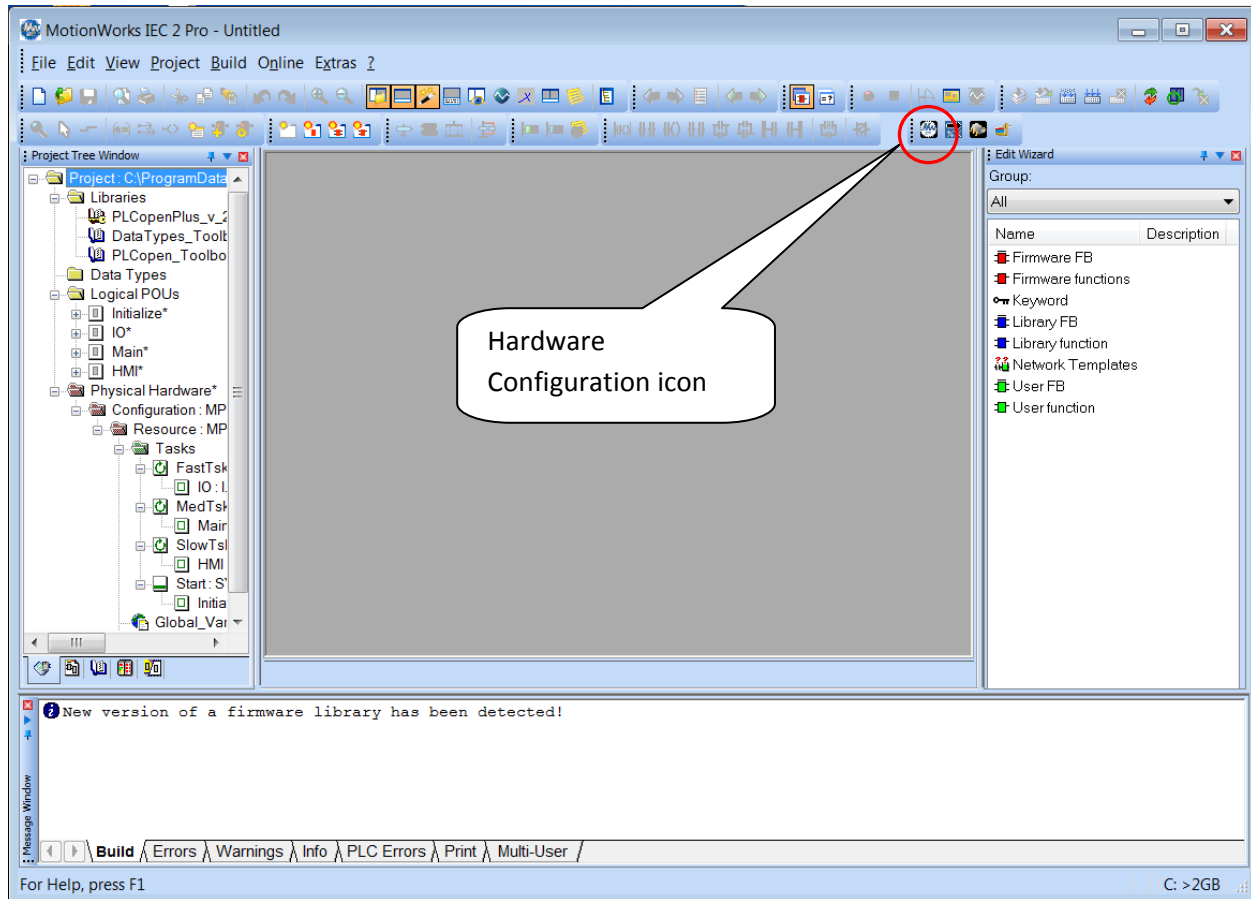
MotionWorks IEC 2 Pro - Untitled

File Edit View Project Build Online Extras ?

Project Tree Window

Project : C:\ProgramData
Libraries
PLCopenPlus_v_2
DataTypes_Toolb
PLCopen_Toolbo
Data Types
Logical POUs
Initialize*
IO*
Main*
HMI*
Physical Hardware*
Configuration : MP
Resource : MP
Tasks
FastTsk
IO : I.
MedTsk
Main
SlowTsk
HMI
Start : S
Initia
Global_Var

Hardware Configuration icon

Edit Wizard
Group:
All

| Name | Description |
|---|---|
| Firmware FB | |
| Firmware functions | |
| Keyword | |
| Library FB | |
| Library function | |
| Network Templates | |
| User FB | |
| User function | |

New version of a firmware library has been detected!

Message Window

Build Errors Warnings Info PLC Errors Print Multi-User

For Help, press F1

C: >2GB